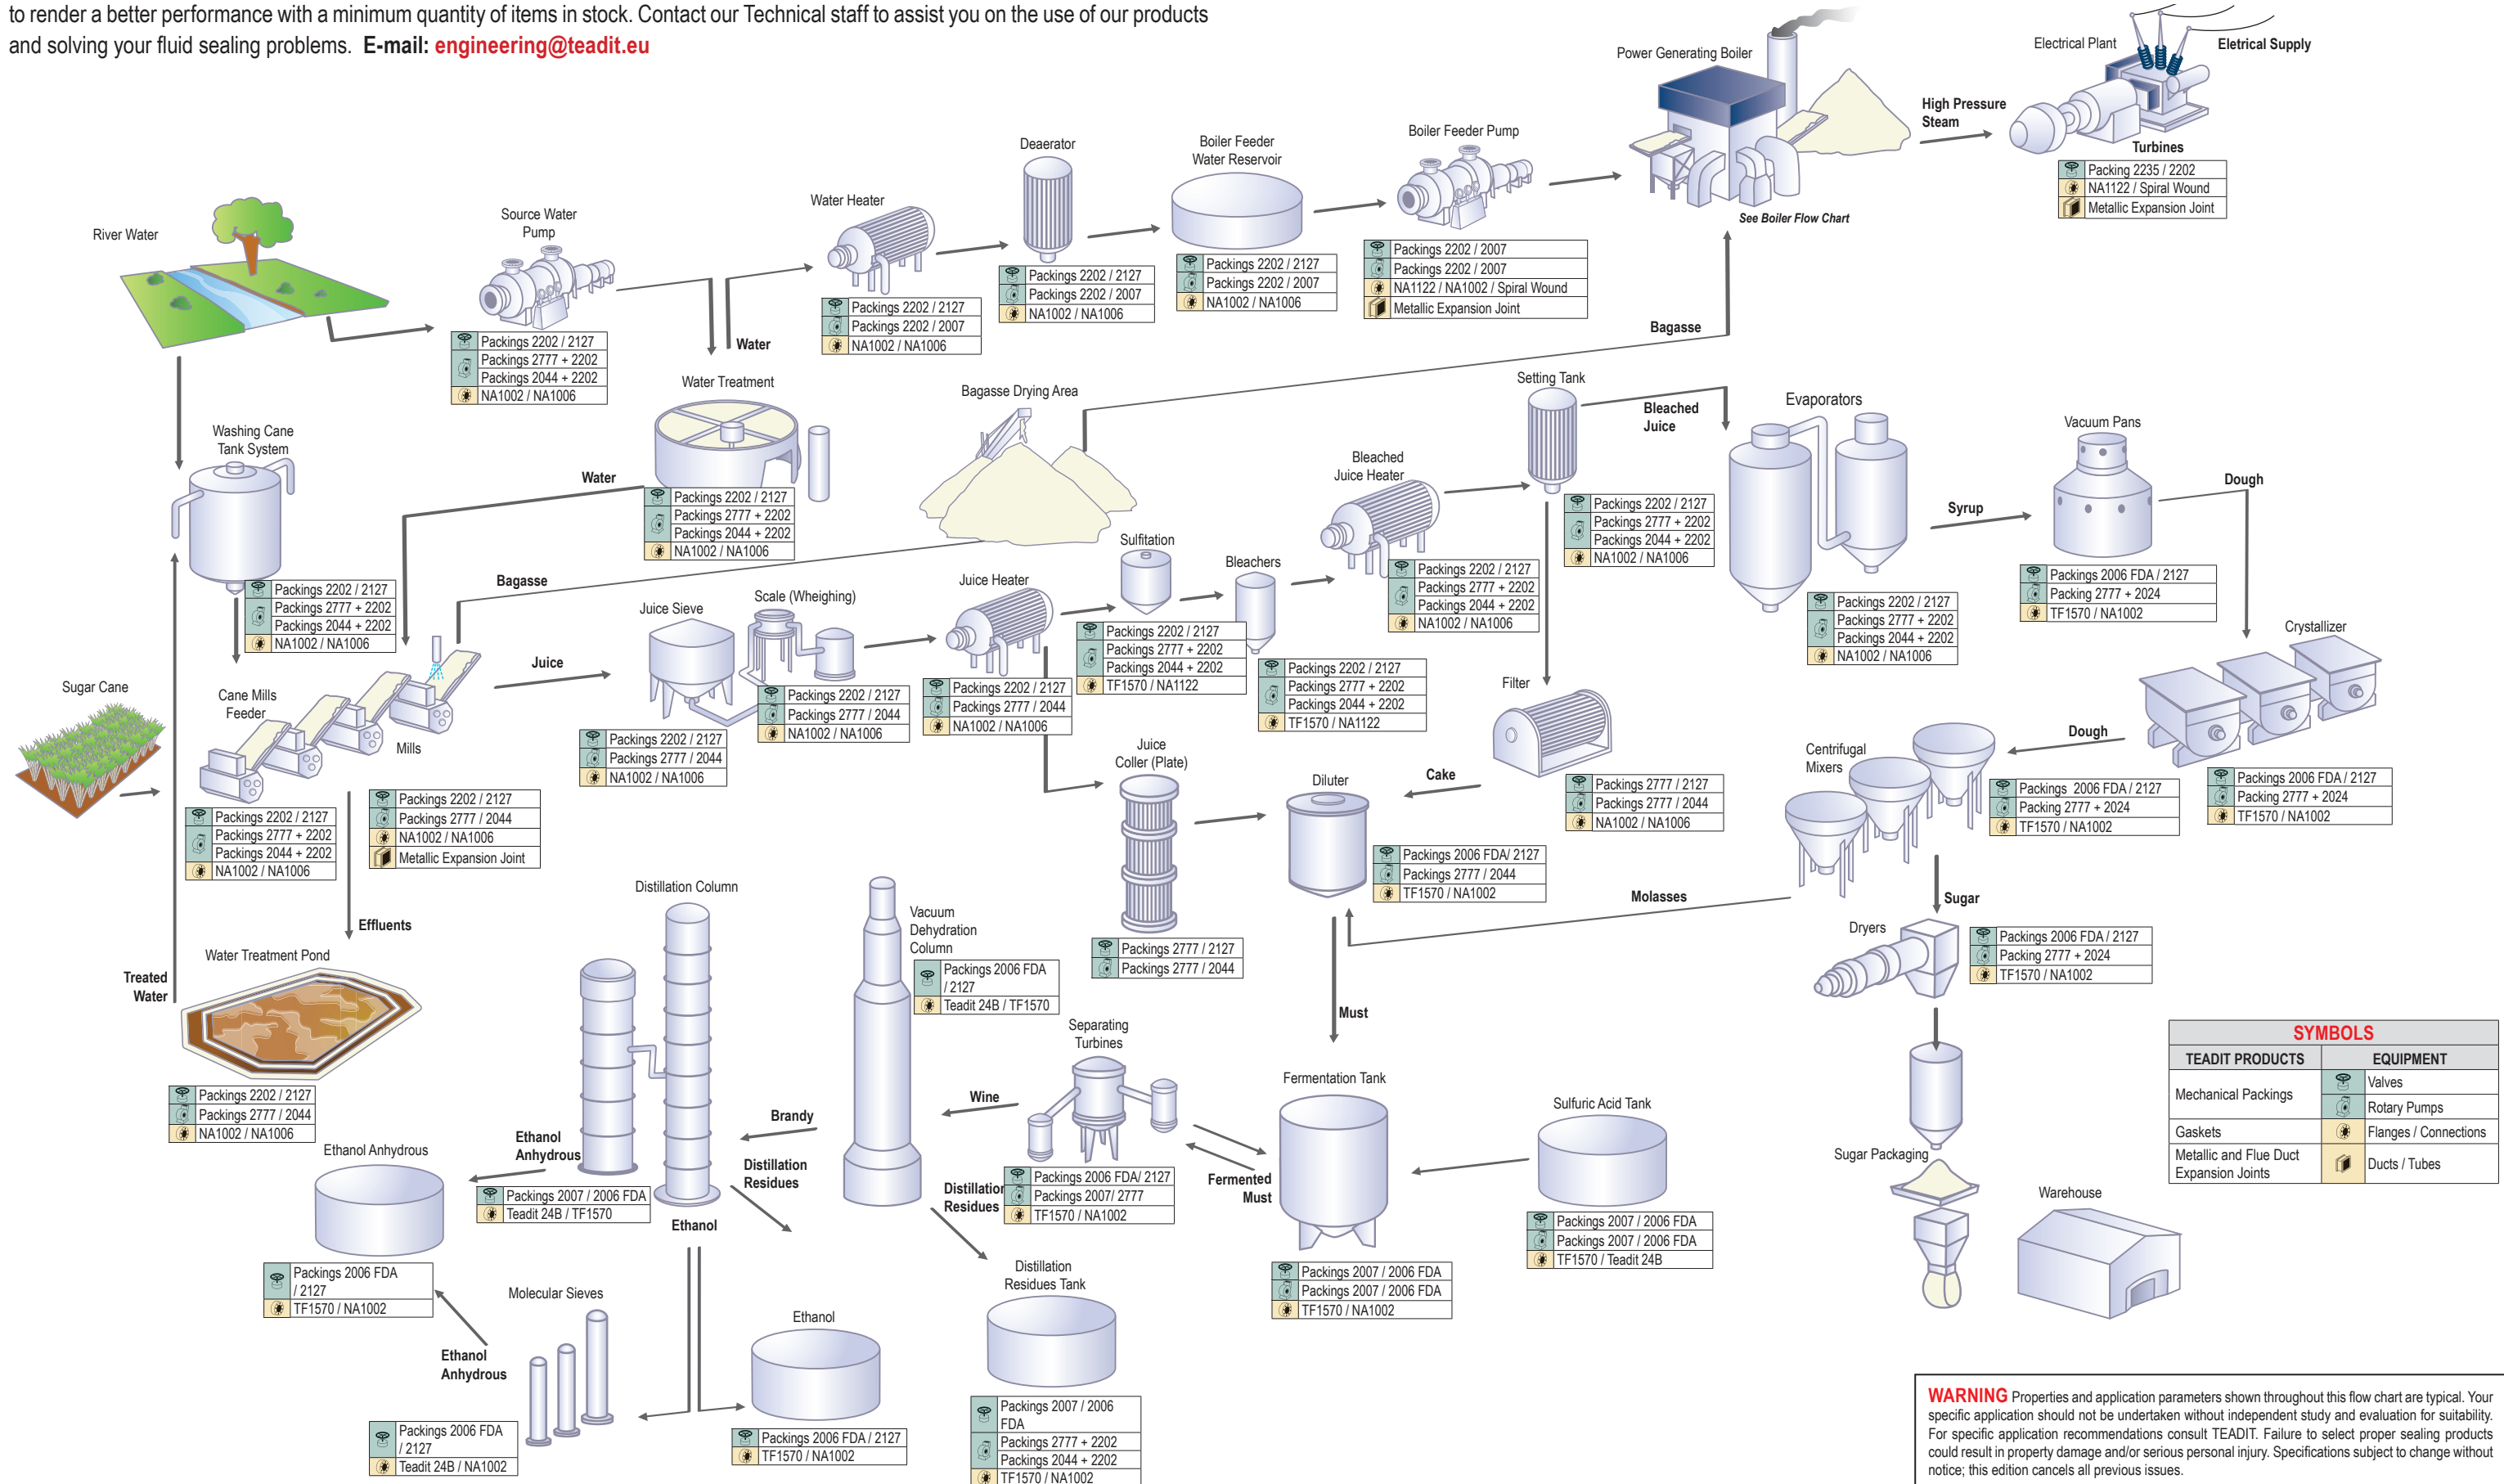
to render a better performance with a minimum quantity of items in stock. Contact our Technical staff to assist you on the use of our products and solving your fluid sealing problems. E-mail: engineering@teadit.eu

Power Generating Boiler
Electrical Plant
Electrical Supply
High Pressure Steam
Turbines
Packing 2235 / 2202
NA1122 / Spiral Wound
Metallic Expansion Joint
See Boiler Flow Chart

Deaerator
Boiler Feeder Water Reservoir
Boiler Feeder Pump
Water Heater
Source Water Pump
River Water

Packings 2202 / 2127
Packings 2202 / 2007
NA1002 / NA1006

Packings 2202 / 2127
Packings 2202 / 2007
NA1002 / NA1006

Packings 2202 / 2127
Packings 2202 / 2007
NA1002 / NA1006

Packings 2202 / 2007
Packings 2202 / 2007
NA1122 / NA1002 / Spiral Wound
Metallic Expansion Joint

Packings 2202 / 2127
Packings 2777 + 2202
Packings 2044 + 2202
NA1002 / NA1006

Water
Bagasse
Water Treatment
Bagasse Drying Area
Setting Tank
Bleached Juice
Evaporators
Vacuum Pans
Dough
Syrup
Washing Cane Tank System
Water

Packings 2202 / 2127
Packings 2777 + 2202
Packings 2044 + 2202
NA1002 / NA1006

Bleached Juice Heater
Packings 2202 / 2127
Packings 2777 + 2202
Packings 2044 + 2202
NA1002 / NA1006

Packings 2202 / 2127
Packings 2777 + 2202
Packings 2044 + 2202
NA1002 / NA1006

Packings 2202 / 2127
Packings 2777 + 2202
Packings 2044 + 2202
NA1002 / NA1006

Packings 2006 FDA / 2127
Packing 2777 + 2024
TF1570 / NA1002

Sulfitation
Bleachers
Bagasse
Juice Heater
Juice Sieve
Scale (Wheighing)
Juice
Sugar Cane
Cane Mills Feeder
Mills
Crystallizer
Filter

Packings 2202 / 2127
Packings 2777 + 2202
Packings 2044 + 2202
NA1002 / NA1006

Packings 2202 / 2127
Packings 2777 + 2202
Packings 2044 + 2202
TF1570 / NA1122

Packings 2202 / 2127
Packings 2777 + 2202
Packings 2044 + 2202
TF1570 / NA1122

Packings 2202 / 2127
Packings 2777 / 2044
NA1002 / NA1006

Packings 2202 / 2127
Packings 2777 / 2044
NA1002 / NA1006

Packings 2202 / 2127
Packings 2777 / 2044
NA1002 / NA1006

Packings 2202 / 2127
Packings 2777 + 2202
Packings 2044 + 2202
NA1002 / NA1006

Packings 2202 / 2127
Packings 2777 / 2044
NA1002 / NA1006
Metallic Expansion Joint

Dough
Centrifugal Mixers
Juice Coller (Plate)
Diluter
Cake

Packings 2777 / 2127
Packings 2777 / 2044
NA1002 / NA1006

Packings 2006 FDA / 2127
Packing 2777 + 2024
TF1570 / NA1002

Packings 2006 FDA / 2127
Packing 2777 + 2024
TF1570 / NA1002

Packings 2006 FDA/ 2127
Packings 2777 / 2044
TF1570 / NA1002

Effluents
Distillation Column
Vacuum Dehydration Column
Molasses
Sugar
Dryers
Treated Water
Water Treatment Pond

Packings 2006 FDA / 2127
Teadit 24B / TF1570

Packings 2777 / 2127
Packings 2777 / 2044

Packings 2006 FDA / 2127
Packing 2777 + 2024
TF1570 / NA1002

Must
Separating Turbines

Packings 2202 / 2127
Packings 2777 / 2044
NA1002 / NA1006

SYMBOLS
| TEADIT PRODUCTS | | EQUIPMENT |
|---|---|---|
| Mechanical Packings | | Valves |
| | | Rotary Pumps |
| Gaskets | | Flanges / Connections |
| Metallic and Flue Duct Expansion Joints | | Ducts / Tubes |

Wine
Brandy
Ethanol Anhydrous
Ethanol Anhydrous
Distillation Residues
Fermentation Tank
Sulfuric Acid Tank
Sugar Packaging
Warehouse
Distillation Residues
Fermented Must

Packings 2006 FDA/ 2127
Packings 2007/ 2777
TF1570 / NA1002

Packings 2007 / 2006 FDA
Teadit 24B / TF1570

Ethanol

Packings 2006 FDA / 2127
TF1570 / NA1002

Packings 2007 / 2006 FDA
Packings 2007 / 2006 FDA
TF1570 / NA1002

Packings 2007 / 2006 FDA
Packings 2007 / 2006 FDA
TF1570 / Teadit 24B

Molecular Sieves
Distillation Residues Tank
Ethanol
Ethanol Anhydrous

Packings 2006 FDA / 2127
Teadit 24B / NA1002

Packings 2006 FDA / 2127
TF1570 / NA1002

Packings 2007 / 2006 FDA
Packings 2777 + 2202
Packings 2044 + 2202
TF1570 / NA1002

WARNING Properties and application parameters shown throughout this flow chart are typical. Your specific application should not be undertaken without independent study and evaluation for suitability. For specific application recommendations consult TEADIT. Failure to select proper sealing products could result in property damage and/or serious personal injury. Specifications subject to change without notice; this edition cancels all previous issues.